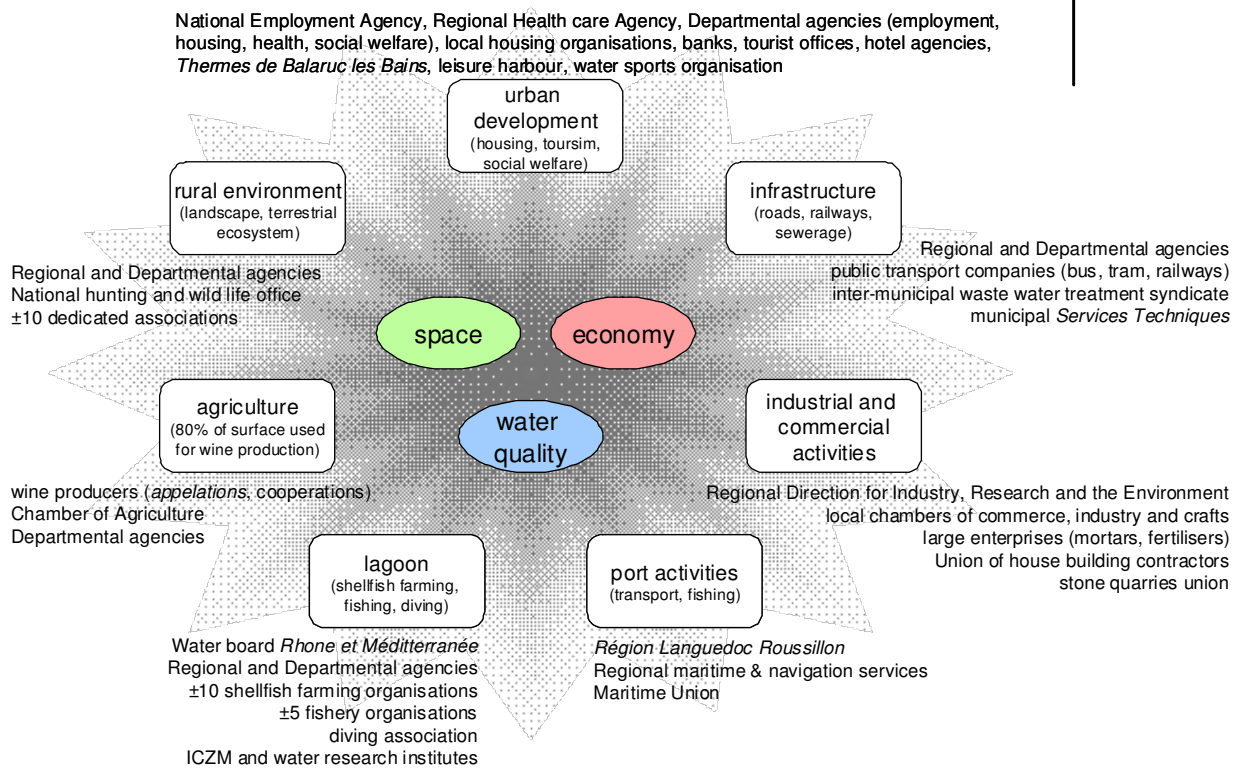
National Employment Agency, Regional Health care Agency, Departmental agencies (employment, housing, health, social welfare), local housing organisations, banks, tourist offices, hotel agencies, *Thermes de Balaruc les Bains*, leisure harbour, water sports organisation

urban development
(housing, toursim, social welfare)

rural environment
(landscape, terrestrial ecosystem)

infrastructure
(roads, railways, sewerage)

Regional and Departmental agencies
public transport companies (bus, tram, railways)
inter-municipal waste water treatment syndicate
municipal *Services Techniques*

Regional and Departmental agencies
National hunting and wild life office
±10 dedicated associations

space

economy

agriculture
(80% of surface used for wine production)

water quality

industrial and commercial activities

wine producers (*appelations*, cooperations)
Chamber of Agriculture
Departmental agencies

Regional Direction for Industry, Research and the Environment
local chambers of commerce, industry and crafts
large enterprises (mortars, fertilisers)
Union of house building contractors
stone quarries union

lagoon
(shellfish farming, fishing, diving)

port activities
(transport, fishing)

Water board *Rhone et Méditterranée*
Regional and Departmental agencies
±10 shellfish farming organisations
±5 fishery organisations
diving association
ICZM and water research institutes

*Région Languedoc Roussillon*
Regional maritime & navigation services
Maritime Union